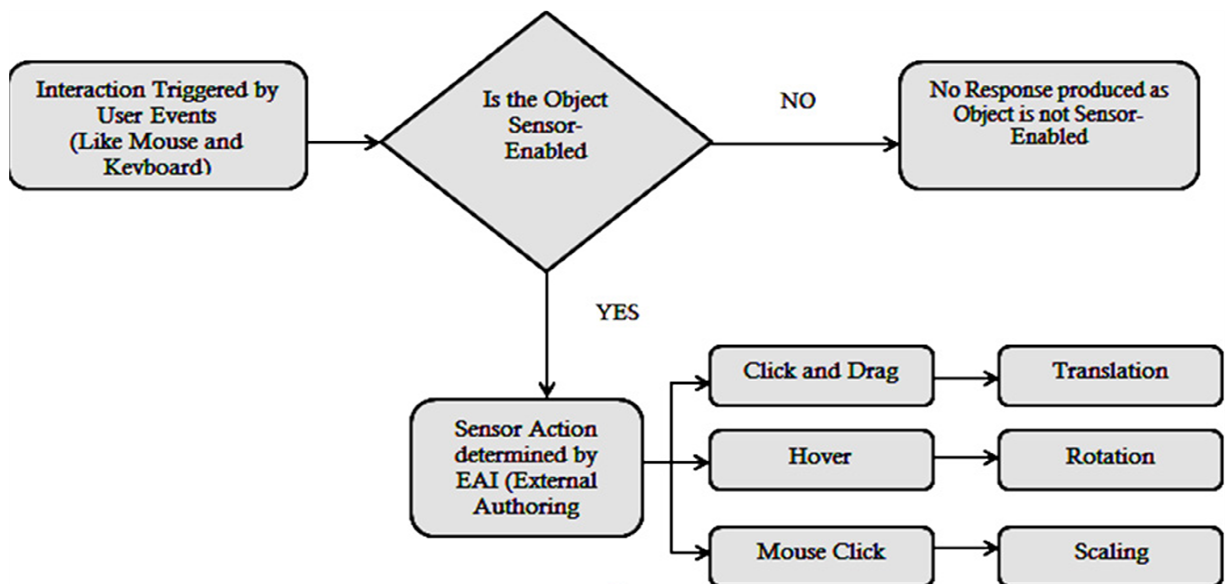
Interaction Triggered by User Events (Like Mouse and Keyboard)

Is the Object Sensor-Enabled

NO

No Response produced as Object is not Sensor-Enabled

YES

Sensor Action determined by EAI (External Authoring

Click and Drag

Translation

Hover

Rotation

Mouse Click

Scaling